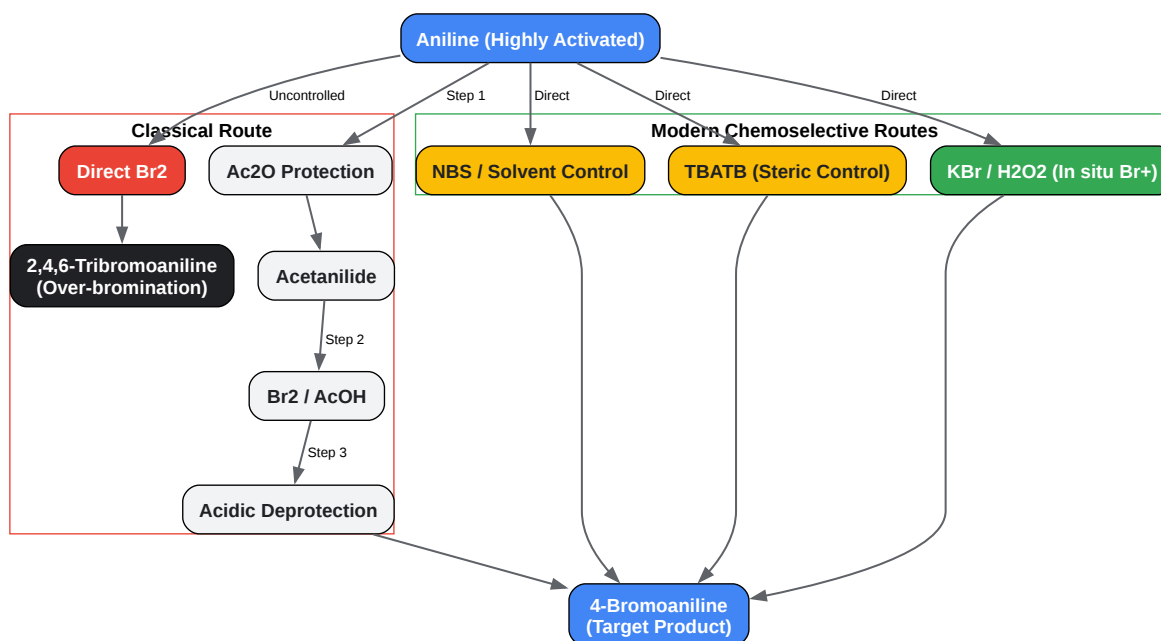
Aniline (Highly Activated)

Uncontrolled

Step 1

Direct

Direct

Direct

Classical Route

Modern Chemoselective Routes

Direct Br2

Ac2O Protection

NBS / Solvent Control

TBATB (Steric Control)

KBr / H2O2 (In situ Br+)

2,4,6-Tribromoaniline (Over-bromination)

Acetanilide

Step 2

Br2 / AcOH

Step 3

Acidic Deprotection

4-Bromoaniline (Target Product)